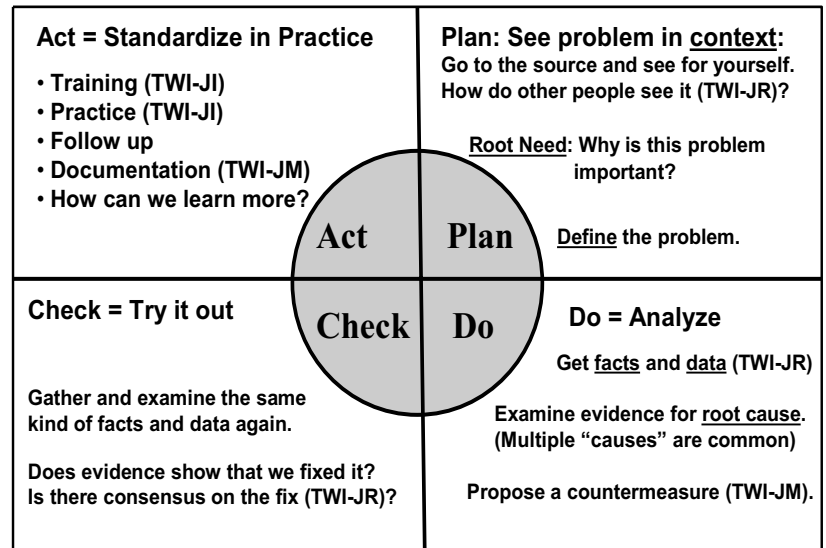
Act = Standardize in Practice

• Training (TWI-JI)
• Practice (TWI-JI)
• Follow up
• Documentation (TWI-JM)
• How can we learn more?

Plan: See problem in context:
Go to the source and see for yourself.
How do other people see it (TWI-JR)?

Root Need: Why is this problem important?

Act

Plan

Define the problem.

Check = Try it out

Check

Do

Do = Analyze

Get facts and data (TWI-JR)

Gather and examine the same kind of facts and data again.

Examine evidence for root cause.
(Multiple "causes" are common)

Does evidence show that we fixed it?
Is there consensus on the fix (TWI-JR)?

Propose a countermeasure (TWI-JM).